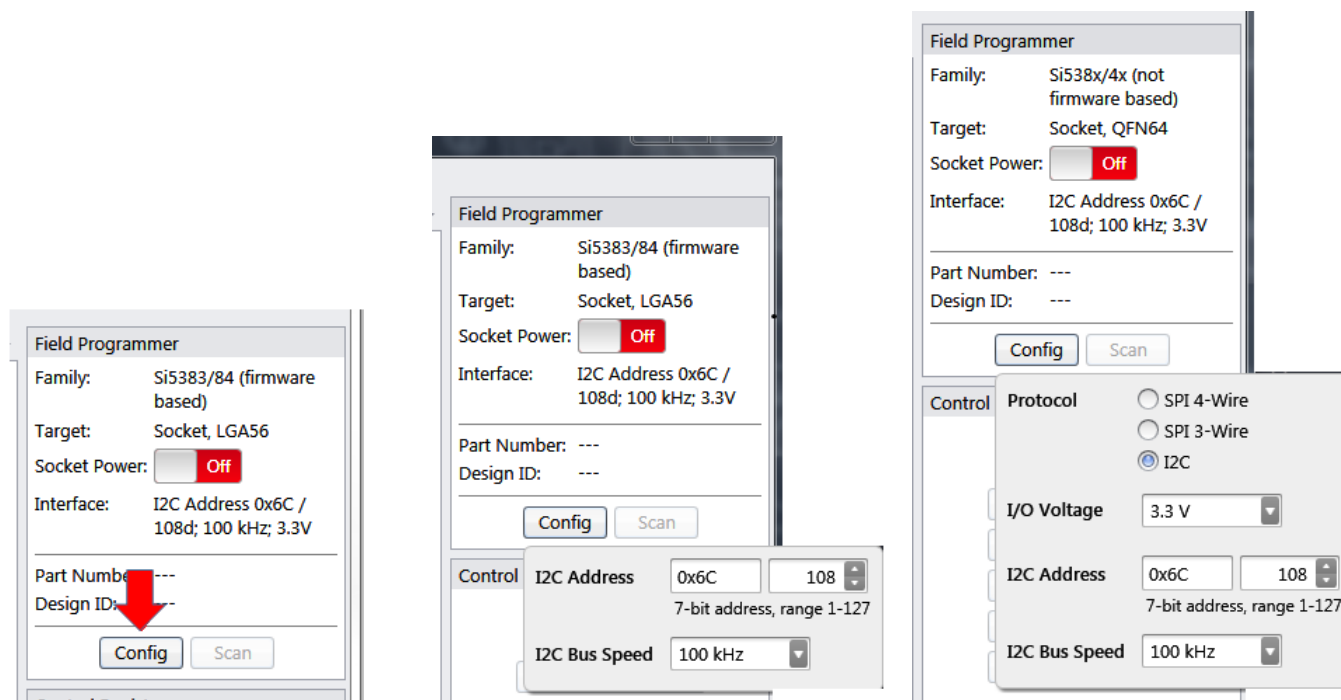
Field Programmer
Family: Si5383/84 (firmware based)
Target: Socket, LGA56
Socket Power: Off
Interface: I2C Address 0x6C / 108d; 100 kHz; 3.3V
Part Numbe---
Design ID:---
Config Scan

Field Programmer
Family: Si5383/84 (firmware based)
Target: Socket, LGA56
Socket Power: Off
Interface: I2C Address 0x6C / 108d; 100 kHz; 3.3V
Part Number: ---
Design ID: ---
Config Scan
Control
I2C Address 0x6C 108
7-bit address, range 1-127
I2C Bus Speed 100 kHz

Field Programmer
Family: Si538x/4x (not firmware based)
Target: Socket, QFN64
Socket Power: Off
Interface: I2C Address 0x6C / 108d; 100 kHz; 3.3V
Part Number: ---
Design ID: ---
Config Scan
Control
Protocol SPI 4-Wire
SPI 3-Wire
I2C
I/O Voltage 3.3 V
I2C Address 0x6C 108
7-bit address, range 1-127
I2C Bus Speed 100 kHz